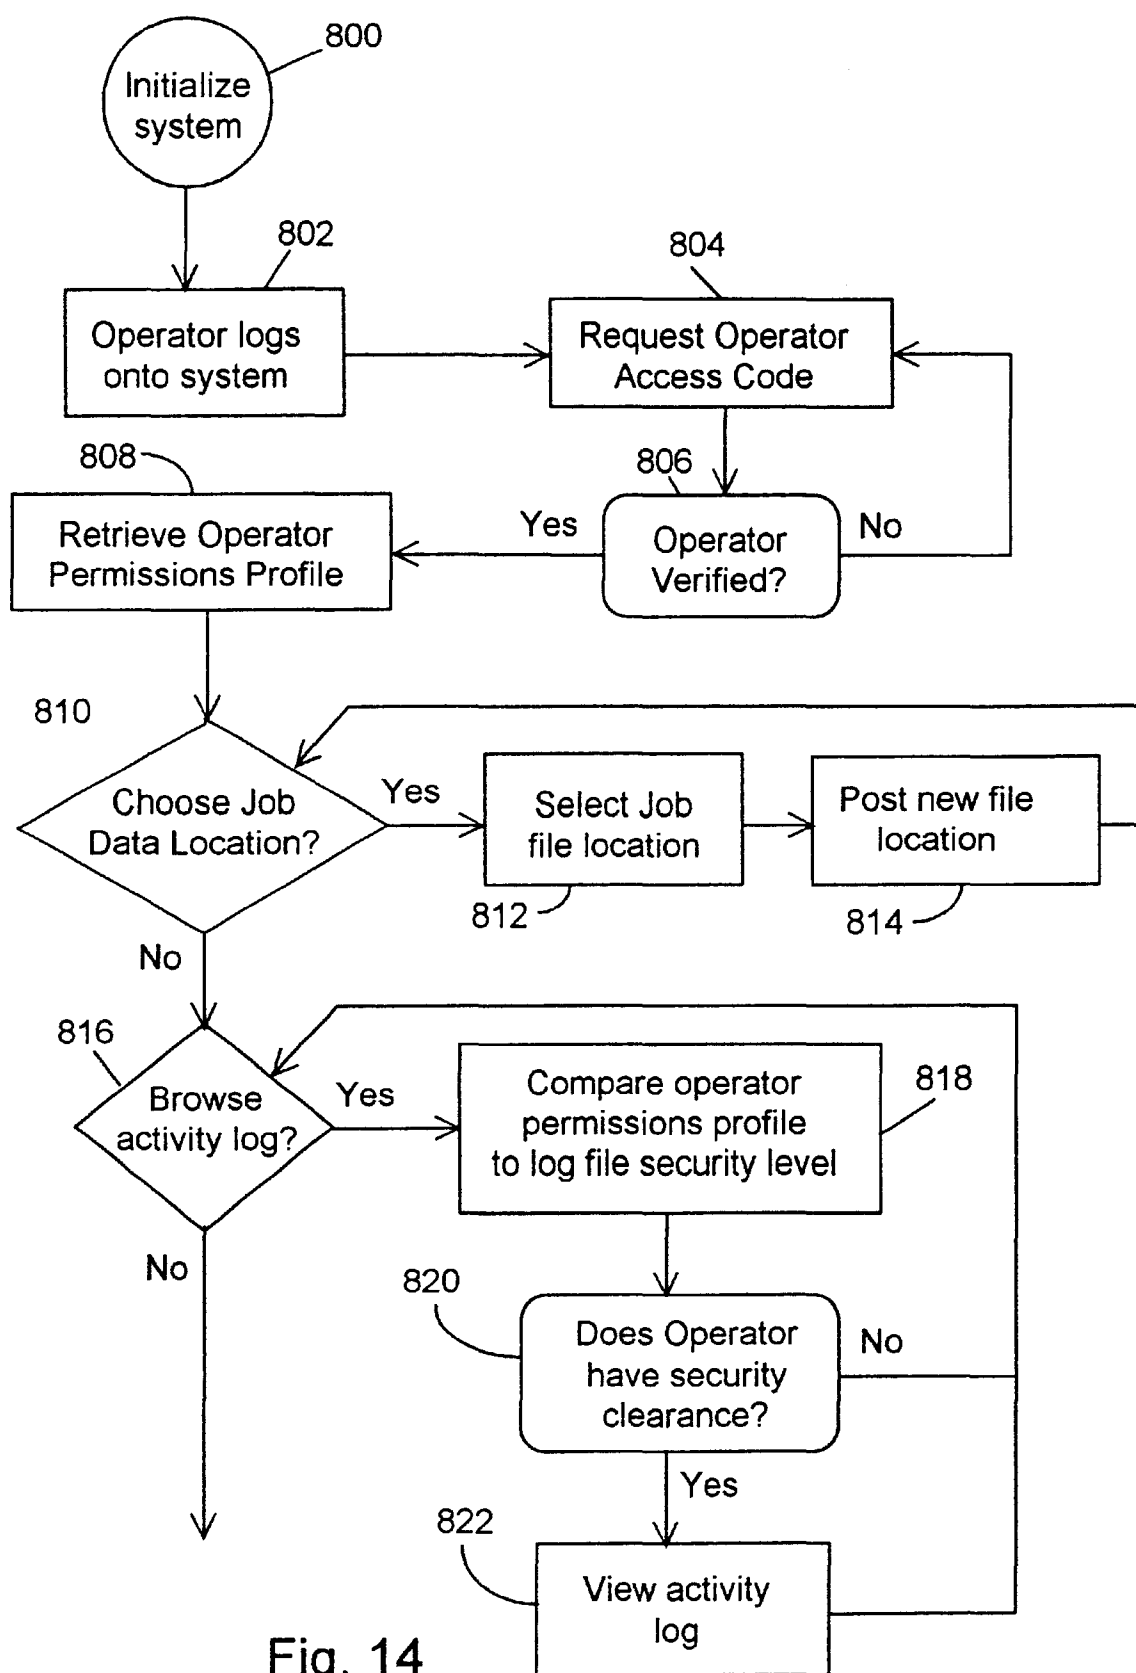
800
Initialize system

802
Operator logs onto system

804
Request Operator Access Code

806
Operator Verified?

Yes

No

808
Retrieve Operator Permissions Profile

810
Choose Job Data Location?

Yes

Select Job file location

812

Post new file location

814

No

816
Browse activity log?

Yes

Compare operator permissions profile to log file security level

818

No

820
Does Operator have security clearance?

No

Yes

822
View activity log

Fig. 14